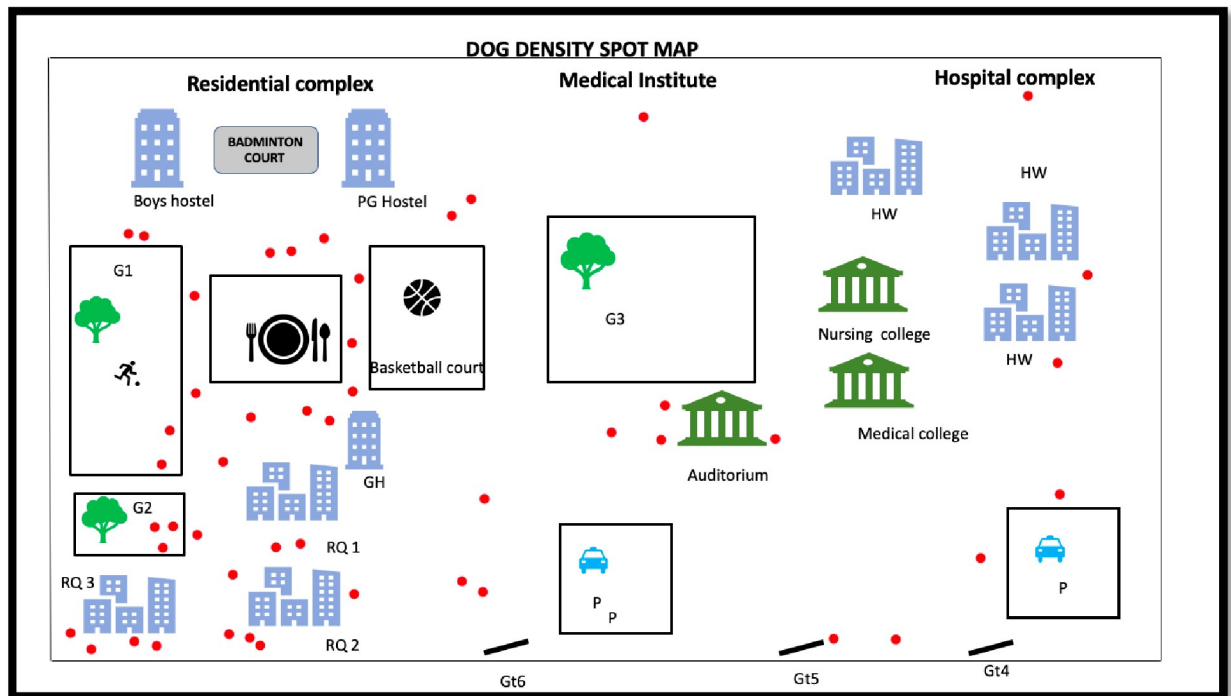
DOG DENSITY SPOT MAP

Residential complex

Medical Institute

Hospital complex

BADMINTON COURT

Boys hostel

PG Hostel

HW

HW

G1

G3

Nursing college

HW

Basketball court

Medical college

Auditorium

GH

G2

RQ 1

RQ 3

P P

P

RQ 2

Gt6

Gt5

Gt4